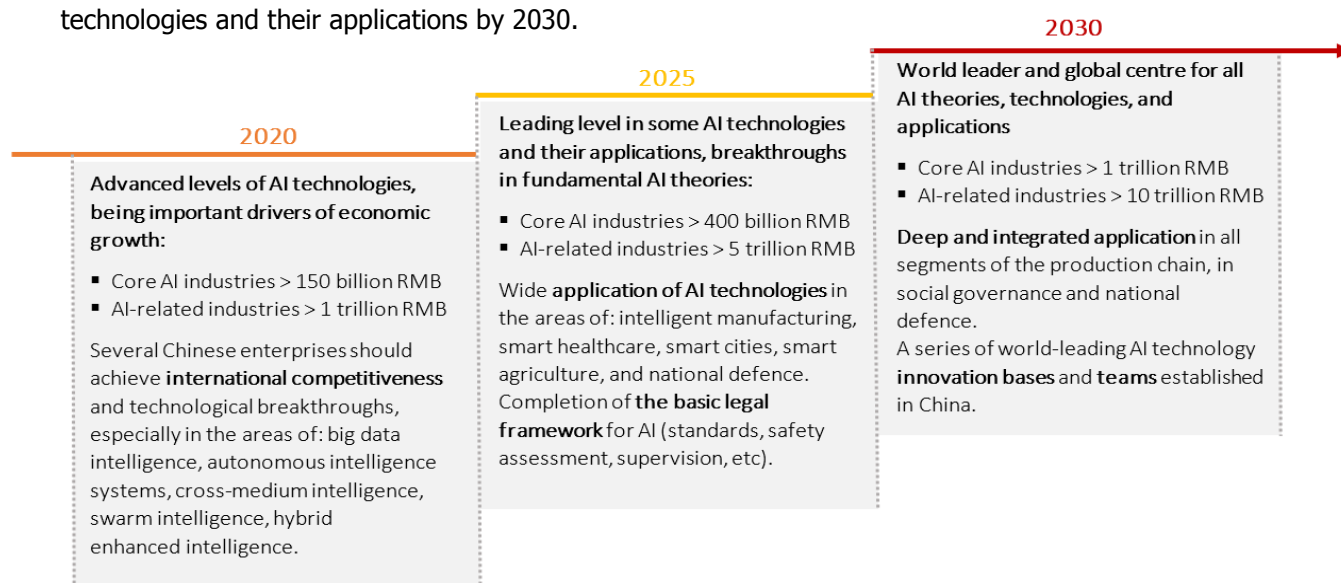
technologies and their applications by 2030.

2020

Advanced levels of AI technologies, being important drivers of economic growth:

▪ Core AI industries > 150 billion RMB
▪ AI-related industries > 1 trillion RMB

Several Chinese enterprises should achieve international competitiveness and technological breakthroughs, especially in the areas of: big data intelligence, autonomous intelligence systems, cross-medium intelligence, swarm intelligence, hybrid enhanced intelligence.

2025

Leading level in some AI technologies and their applications, breakthroughs in fundamental AI theories:

▪ Core AI industries > 400 billion RMB
▪ AI-related industries > 5 trillion RMB

Wide application of AI technologies in the areas of: intelligent manufacturing, smart healthcare, smart cities, smart agriculture, and national defence.
Completion of the basic legal framework for AI (standards, safety assessment, supervision, etc).

2030

World leader and global centre for all AI theories, technologies, and applications

▪ Core AI industries > 1 trillion RMB
▪ AI-related industries > 10 trillion RMB

Deep and integrated application in all segments of the production chain, in social governance and national defence.
A series of world-leading AI technology innovation bases and teams established in China.